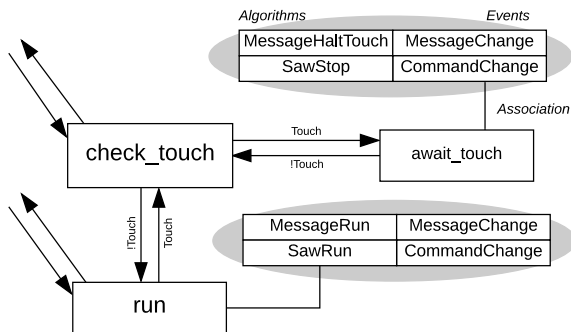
Algorithms

Events

| MessageHaltTouch | MessageChange |
|---|---|
| SawStop | CommandChange |

Association

Touch

!Touch

check_touch

await_touch

!Touch

Touch

| MessageRun | MessageChange |
|---|---|
| SawRun | CommandChange |

run